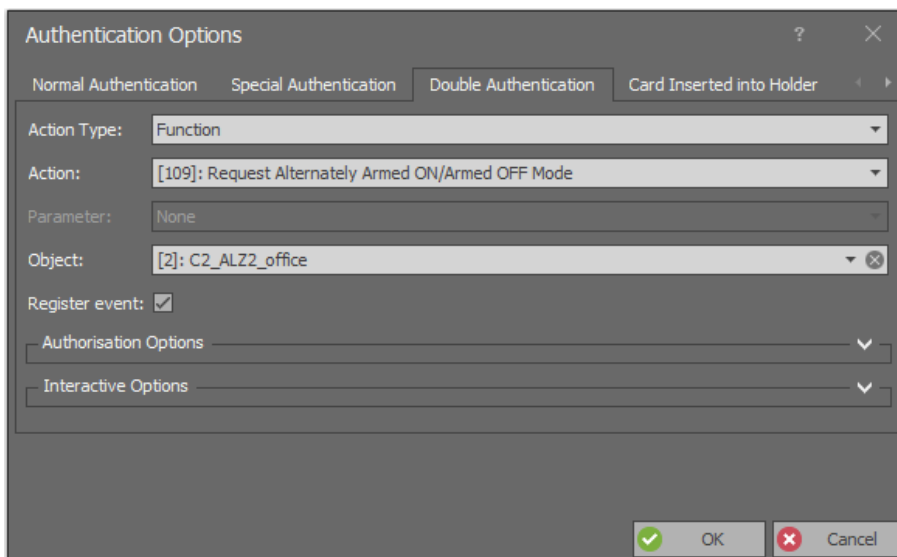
Authentication Options ? ×

Normal Authentication | Special Authentication | Double Authentication | Card Inserted into Holder

Action Type: Function

Action: [109]: Request Alternately Armed ON/Armed OFF Mode

Parameter: None

Object: [2]: C2_ALZ2_office

Register event: ☑

Authorisation Options

Interactive Options

OK | Cancel